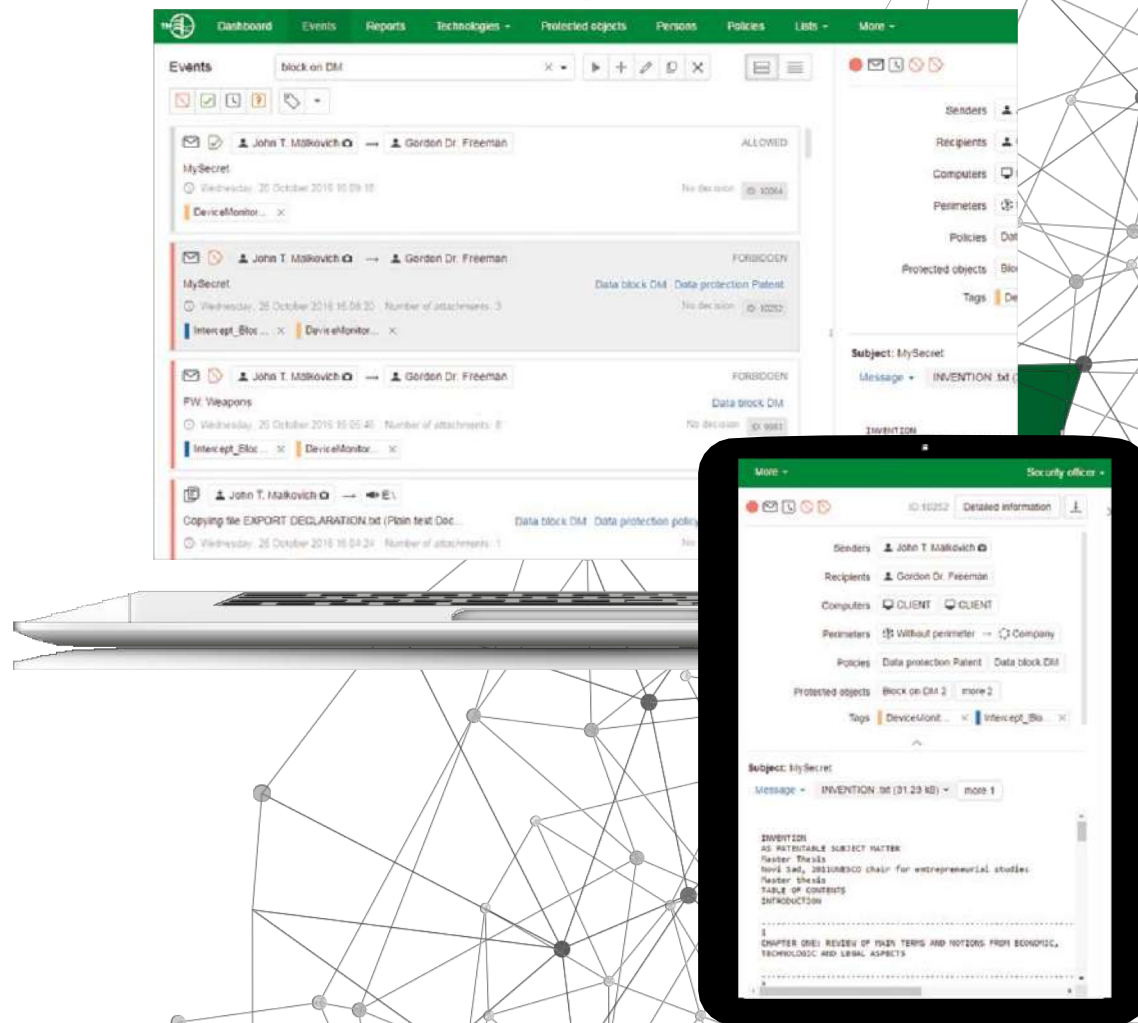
Dashboard Events Reports Technologies Protected objects Persons Policies Lists More

Events block on DM

John T. Malkovich → Gordon Dr. Freeman ALLOWED
MySecret
Wednesday, 26 October 2016 16:09:18 No decision ID 10264
DeviceMonitor...

John T. Malkovich → Gordon Dr. Freeman FORBIDDEN
MySecret Data block DM Data protection Patent
Wednesday, 26 October 2016 16:08:20 Number of attachments: 3 No decision ID 10252
Intercept_Bloc... DeviceMonitor...

John T. Malkovich → Gordon Dr. Freeman FORBIDDEN
FW: Weapons Data block DM
Wednesday, 26 October 2016 16:05:40 Number of attachments: 8 No decision ID 9061
Intercept_Bloc... DeviceMonitor...

John T. Malkovich → E\
Copying file EXPORT DECLARATION.txt (Plain text Doc... Data block DM Data protection policy
Wednesday, 26 October 2016 16:04:24 Number of attachments: 1

Senders
Recipients
Computers
Perimeters
Policies Dat
Protected objects Blo
Tags De

Subject: MySecret
Message INVENTION.txt

INVENTION

More Security officer
ID 10252 Detailed information
Senders John T. Malkovich
Recipients Gordon Dr. Freeman
Computers CLIENT CLIENT
Perimeters Without perimeter → Company
Policies Data protection Patent Data block DM
Protected objects Block on DM 2 more 2
Tags DeviceMonit... Intercept_Blo...

Subject: MySecret
Message INVENTION.txt (31.23 kB) more 1

INVENTION
AS PATENTABLE SUBJECT MATTER
Master Thesis
Novi Sad, 2013UNESCO chair for entrepreneurial studies
Master thesis
TABLE OF CONTENTS
INTRODUCTION

1
CHAPTER ONE: REVIEW OF MAIN TERMS AND NOTIONS FROM ECONOMIC, TECHNOLOGIC AND LEGAL ASPECTS